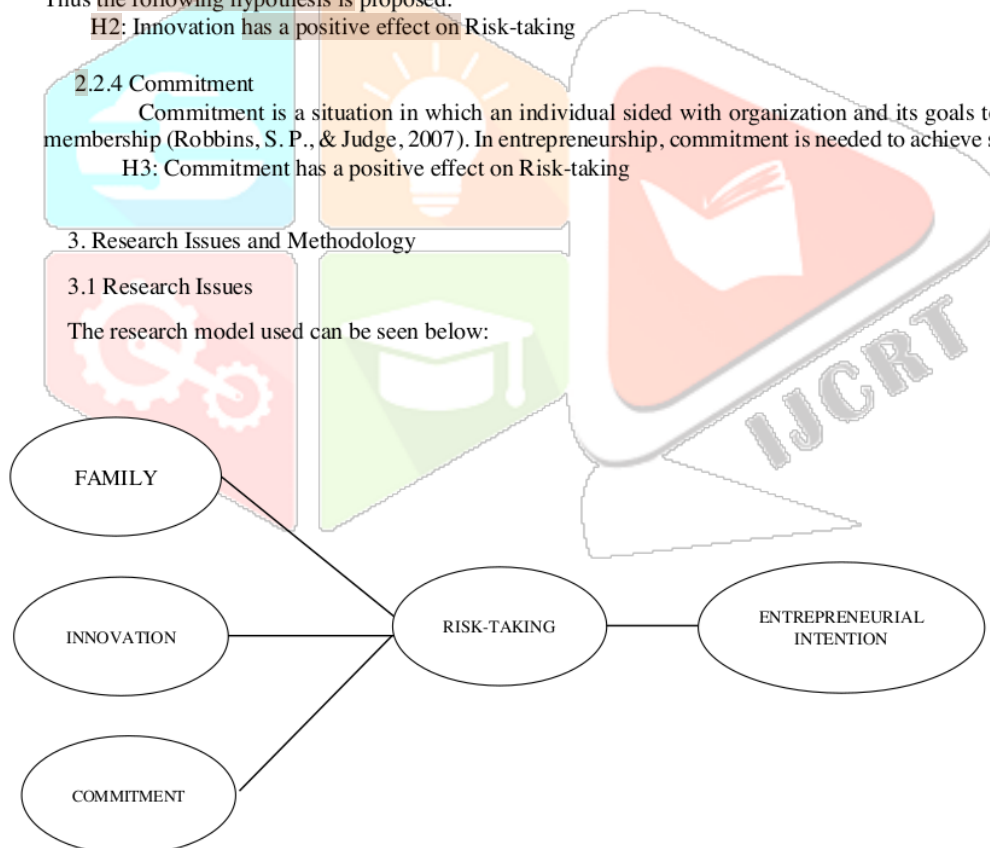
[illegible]

H2: Innovation has a positive effect on Risk-taking

2.2.4 Commitment

Commitment is a situation in which an individual sided with organization and its goals t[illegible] membership (Robbins, S. P., & Judge, 2007). In entrepreneurship, commitment is needed to achieve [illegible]

H3: Commitment has a positive effect on Risk-taking

3. Research Issues and Methodology

3.1 Research Issues

The research model used can be seen below:

IJCRT

FAMILY

INNOVATION

COMMITMENT

RISK-TAKING

ENTREPRENEURIAL INTENTION